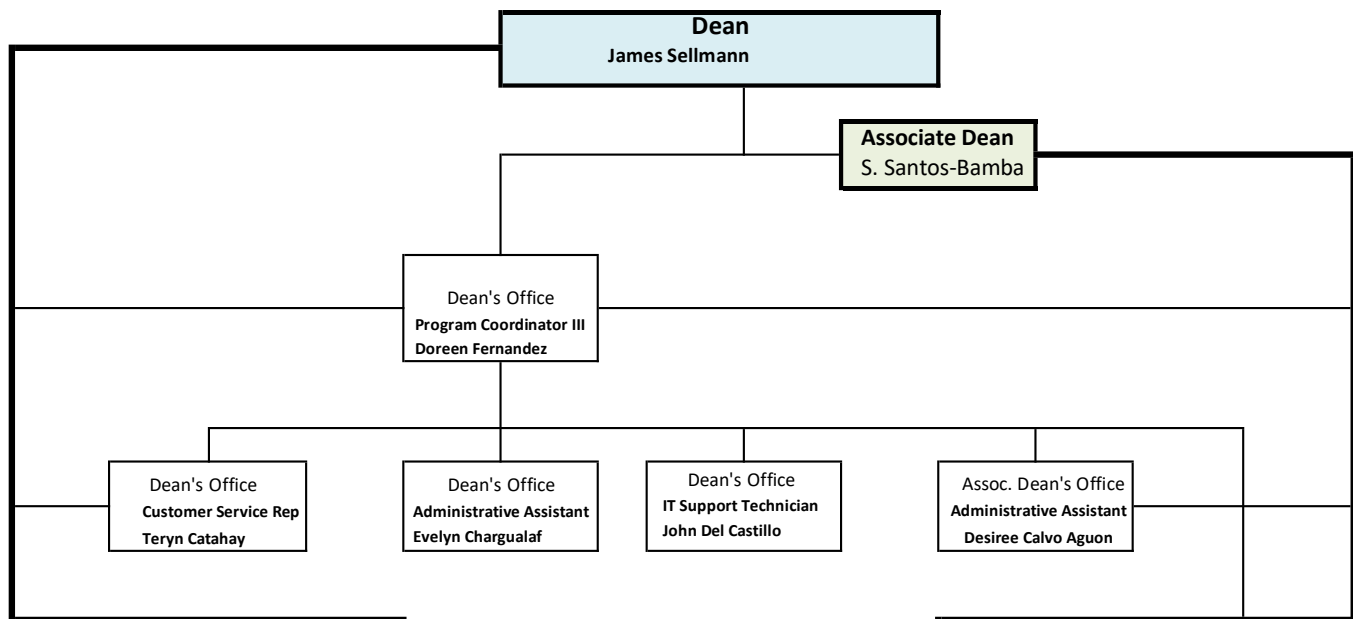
Dean
James Sellmann

Associate Dean
S. Santos-Bamba

Dean's Office
Program Coordinator III
Doreen Fernandez

Dean's Office
Customer Service Rep
Teryn Catahay

Dean's Office
Administrative Assistant
Evelyn Chargualaf

Dean's Office
IT Support Technician
John Del Castillo

Assoc. Dean's Office
Administrative Assistant
Desiree Calvo Aguon